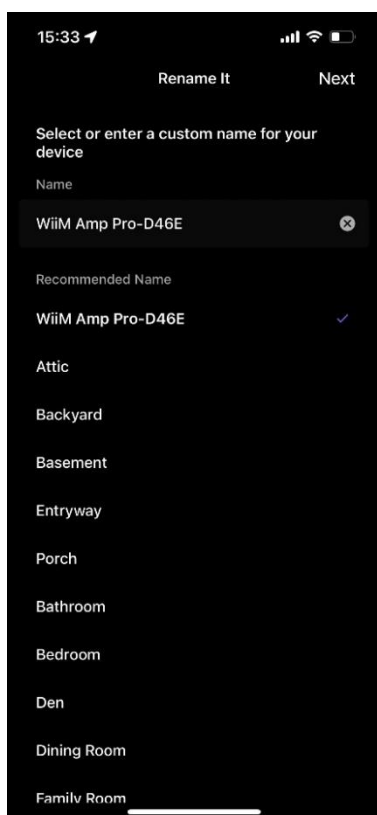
15:33

Rename It

Next

Select or enter a custom name for your device

Name

WiiM Amp Pro-D46E

Recommended Name

WiiM Amp Pro-D46E

Attic

Backyard

Basement

Entryway

Porch

Bathroom

Bedroom

Den

Dining Room

Family Room